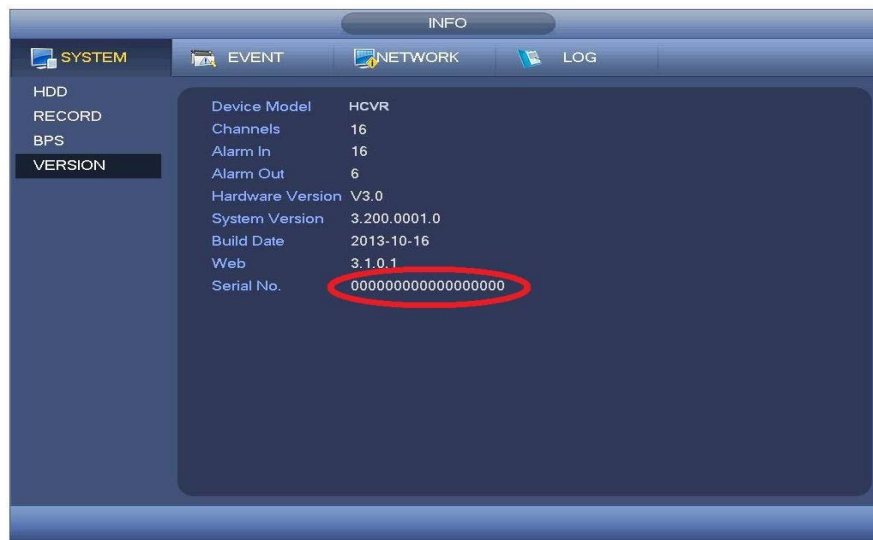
INFO

SYSTEM EVENT NETWORK LOG

HDD
RECORD
BPS
VERSION

| | |
|---|---|
| Device Model | HCVR |
| Channels | 16 |
| Alarm In | 16 |
| Alarm Out | 6 |
| Hardware Version | V3.0 |
| System Version | 3.200.0001.0 |
| Build Date | 2013-10-16 |
| Web | 3.1.0.1 |
| Serial No. | 0000000000000000 |